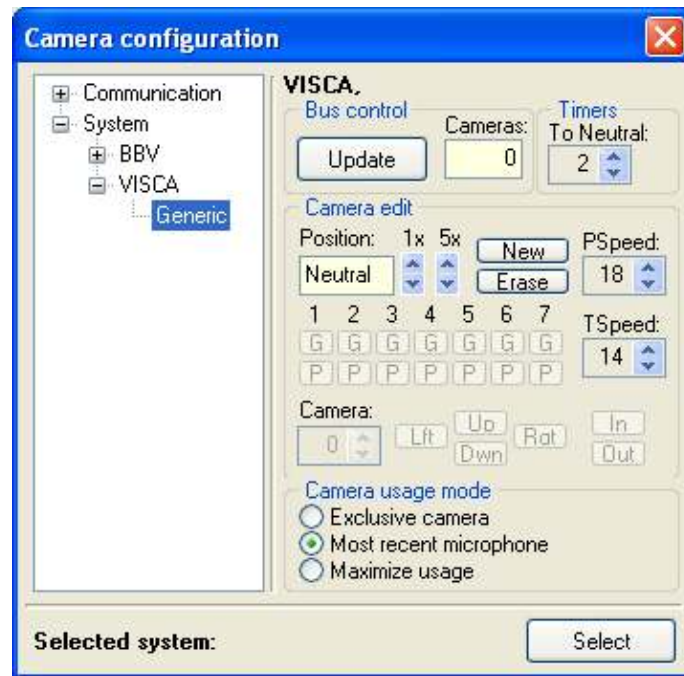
Camera configuration

Communication
System
BBV
VISCA
Generic

VISCA,
Bus control
Cameras:
Update
0
Timers
To Neutral:
2

Camera edit
Position: 1x 5x
Neutral
New
Erase
PSpeed:
18
1 2 3 4 5 6 7
G G G G G G G
P P P P P P P
TSpeed:
14
Camera:
0
Lft
Up
Dwn
Rgt
In
Out

Camera usage mode
Exclusive camera
Most recent microphone
Maximize usage

Selected system:
Select